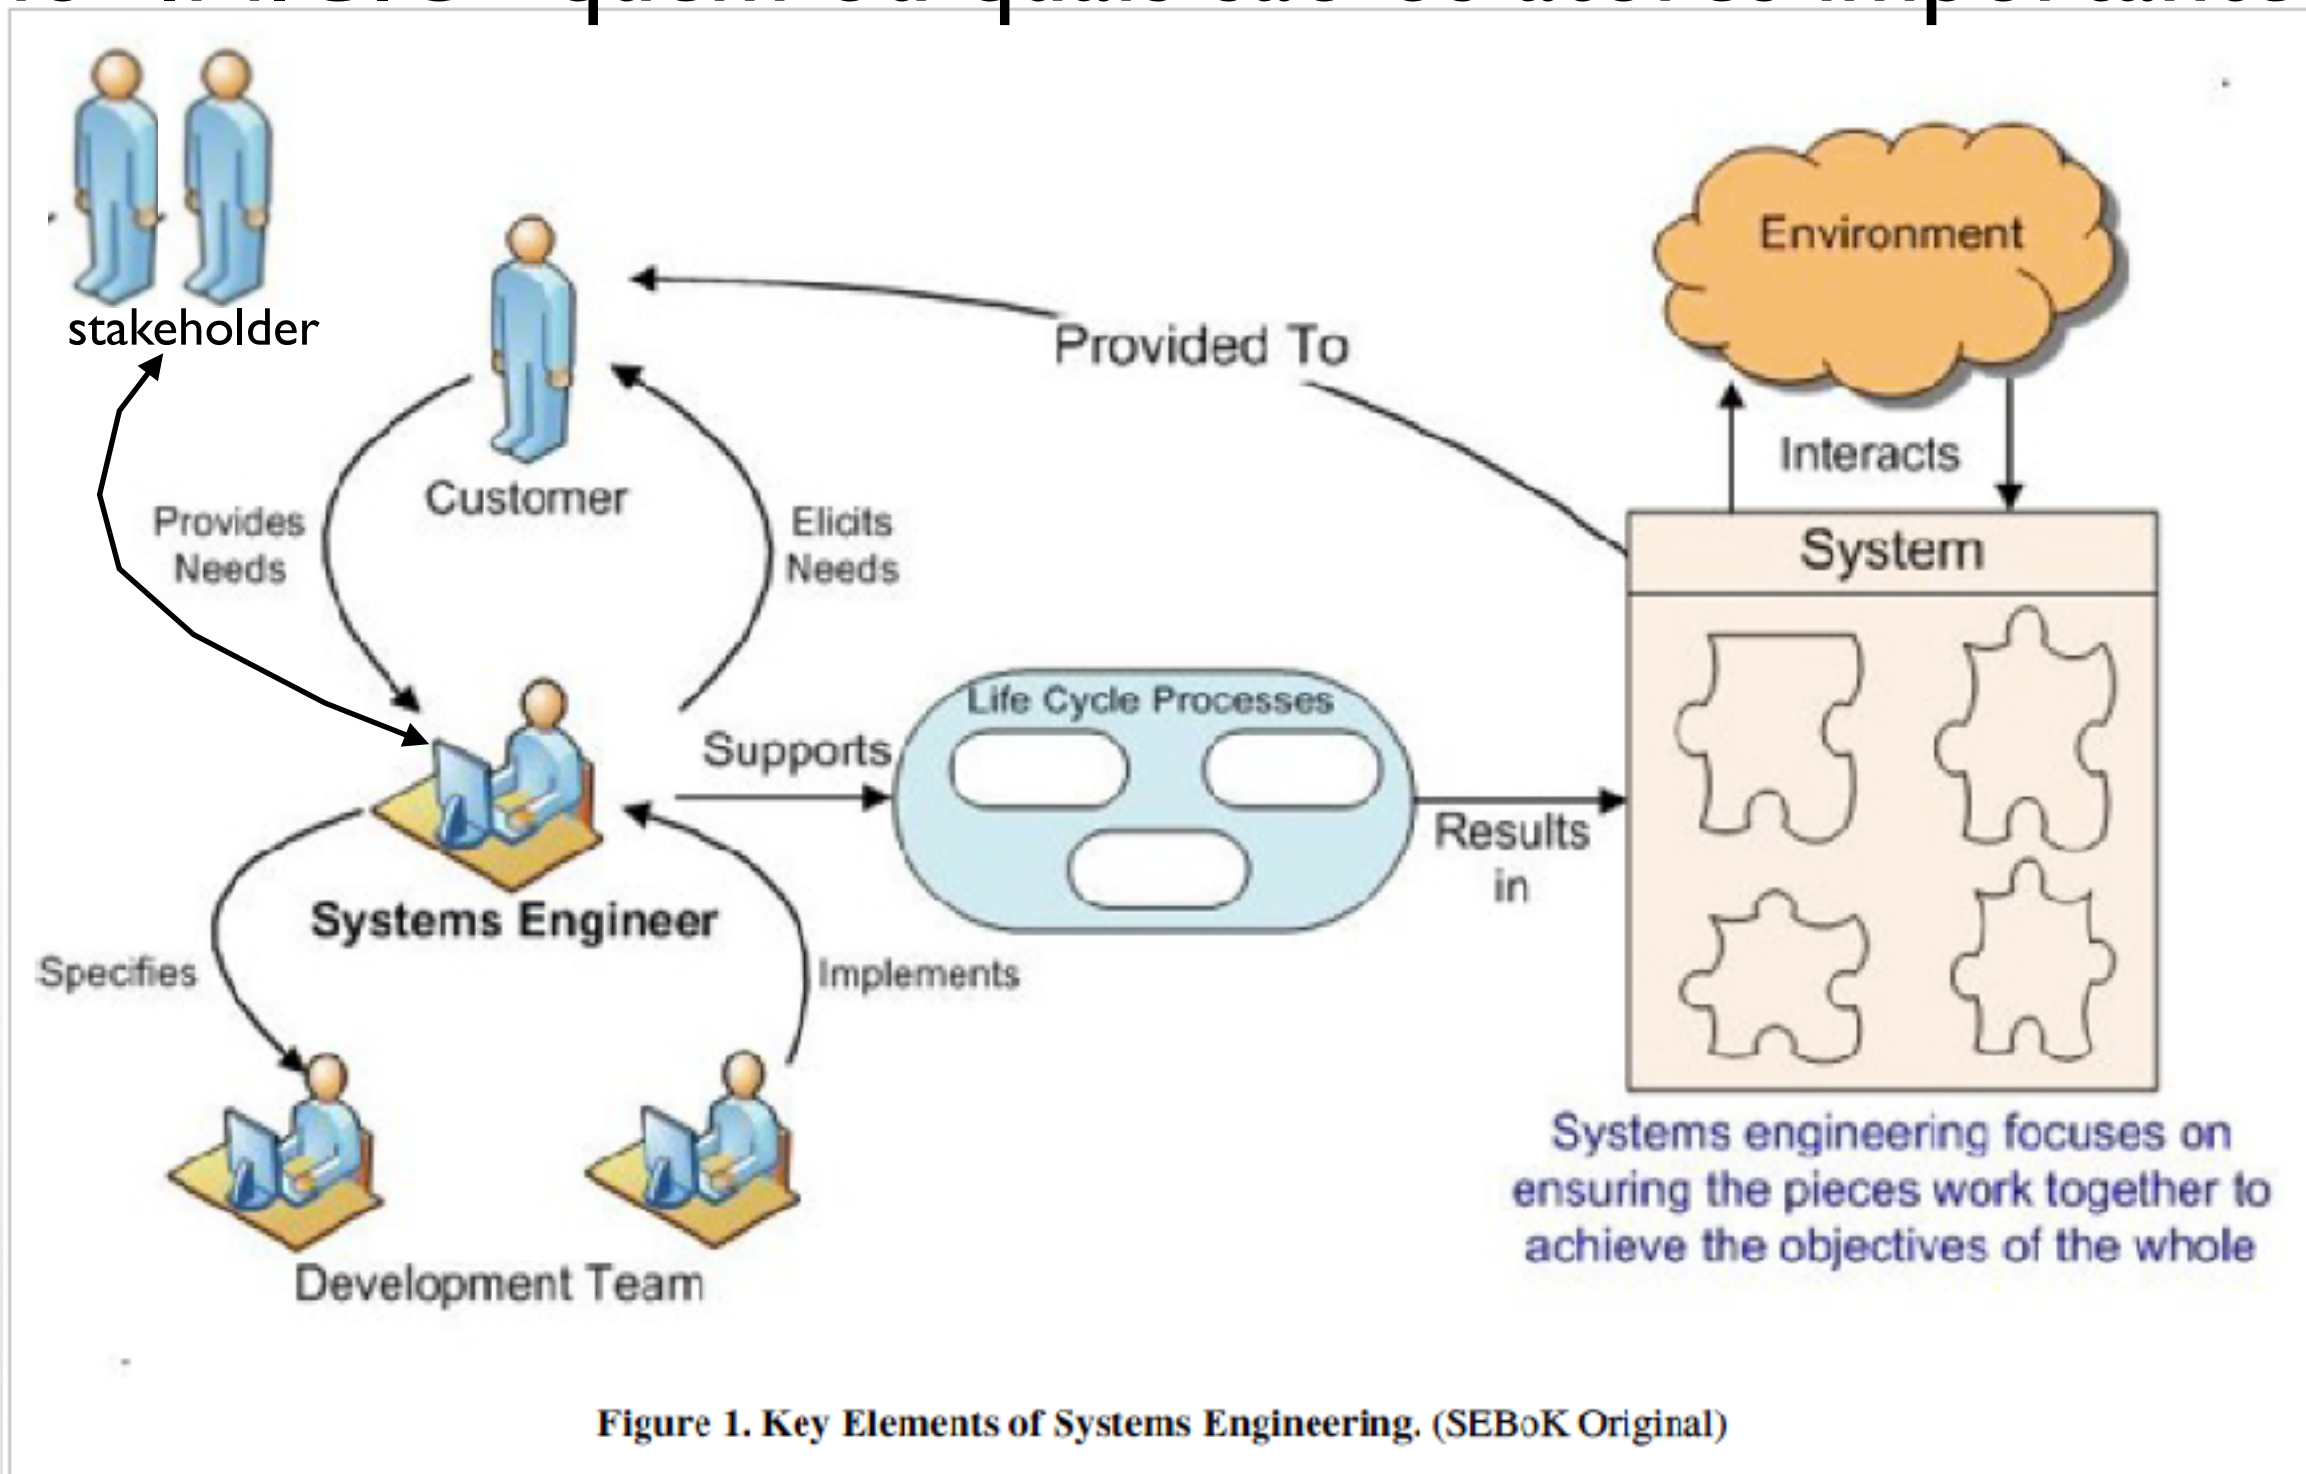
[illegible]

stakeholder

Customer

Provided To

Environment

Interacts

Provides Needs

Elicits Needs

System

Life Cycle Processes

Supports

Results in

Systems Engineer

Specifies

Implements

Development Team

Systems engineering focuses on ensuring the pieces work together to achieve the objectives of the whole

Figure 1. Key Elements of Systems Engineering. (SEBoK Original)